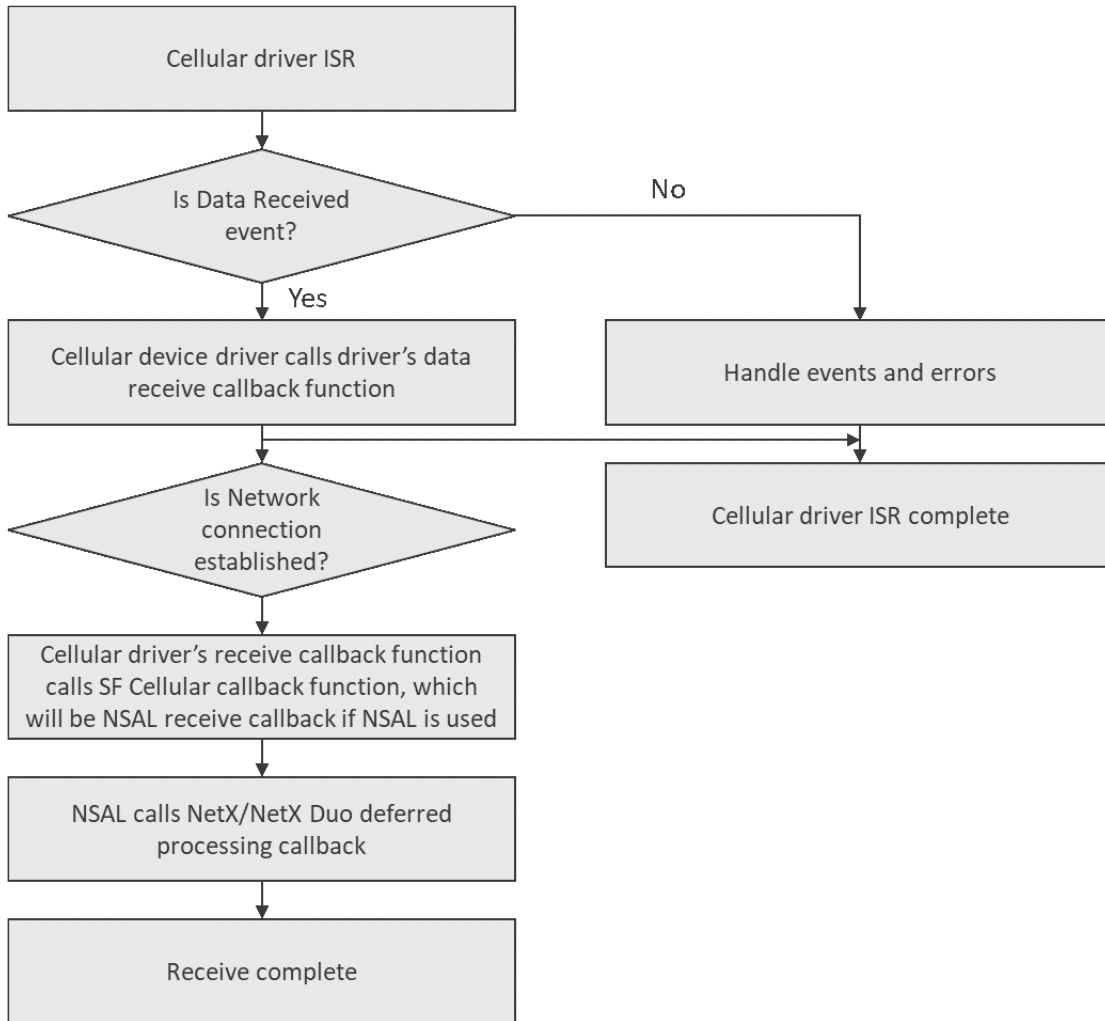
Cellular driver ISR

Is Data Received event?

No

Yes

Cellular device driver calls driver's data receive callback function

Handle events and errors

Is Network connection established?

Cellular driver ISR complete

Cellular driver's receive callback function calls SF Cellular callback function, which will be NSAL receive callback if NSAL is used

NSAL calls NetX/NetX Duo deferred processing callback

Receive complete